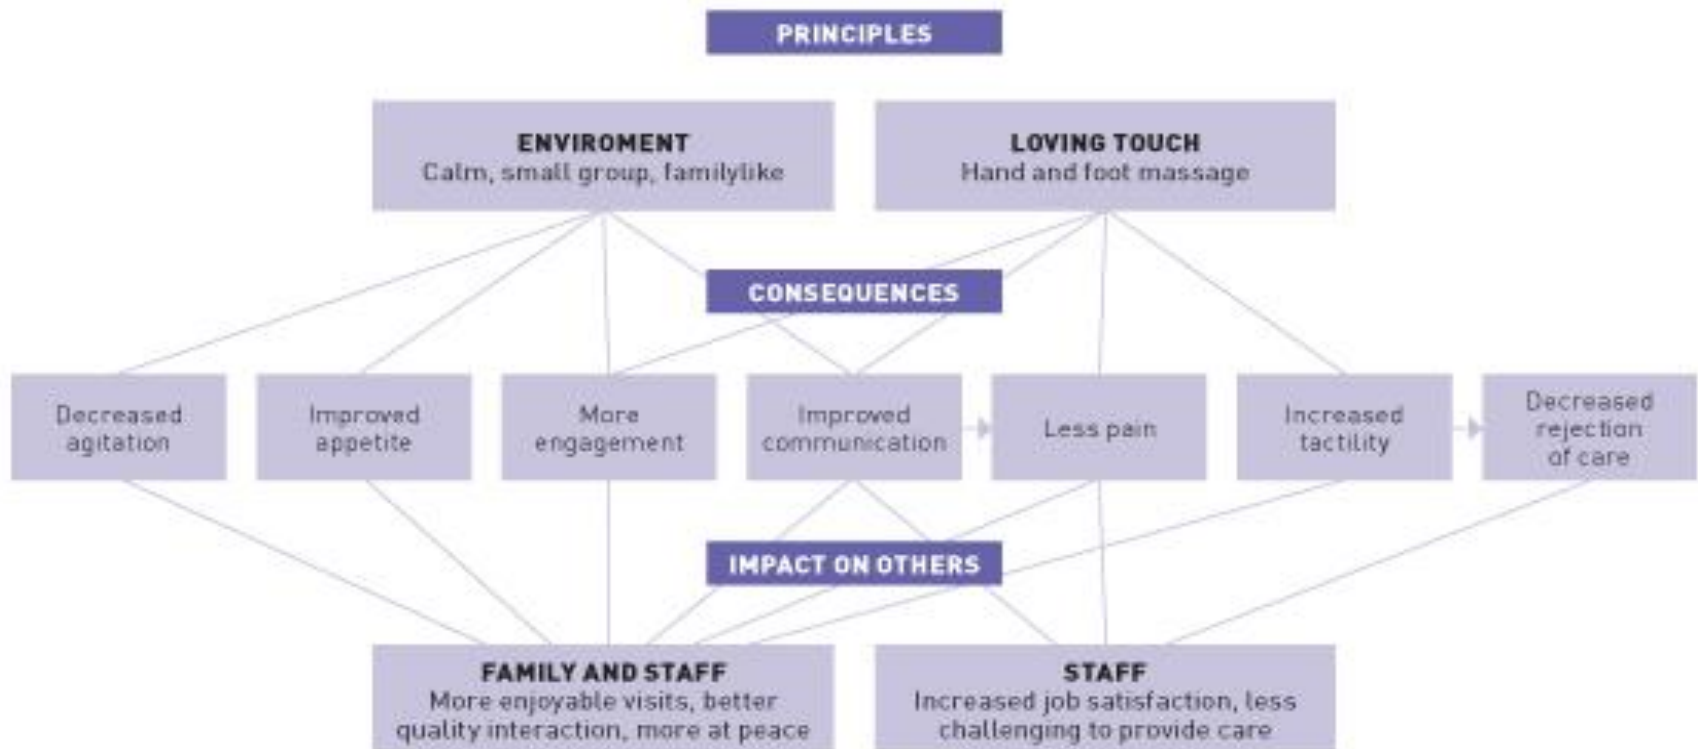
PRINCIPLES

ENVIROMENT
Calm, small group, familylike

LOVING TOUCH
Hand and foot massage

CONSEQUENCES

Decreased agitation

Improved appetite

More engagement

Improved communication

Less pain

Increased tactility

Decreased rejection of care

IMPACT ON OTHERS

FAMILY AND STAFF
More enjoyable visits, better quality interaction, more at peace

STAFF
Increased job satisfaction, less challenging to provide care